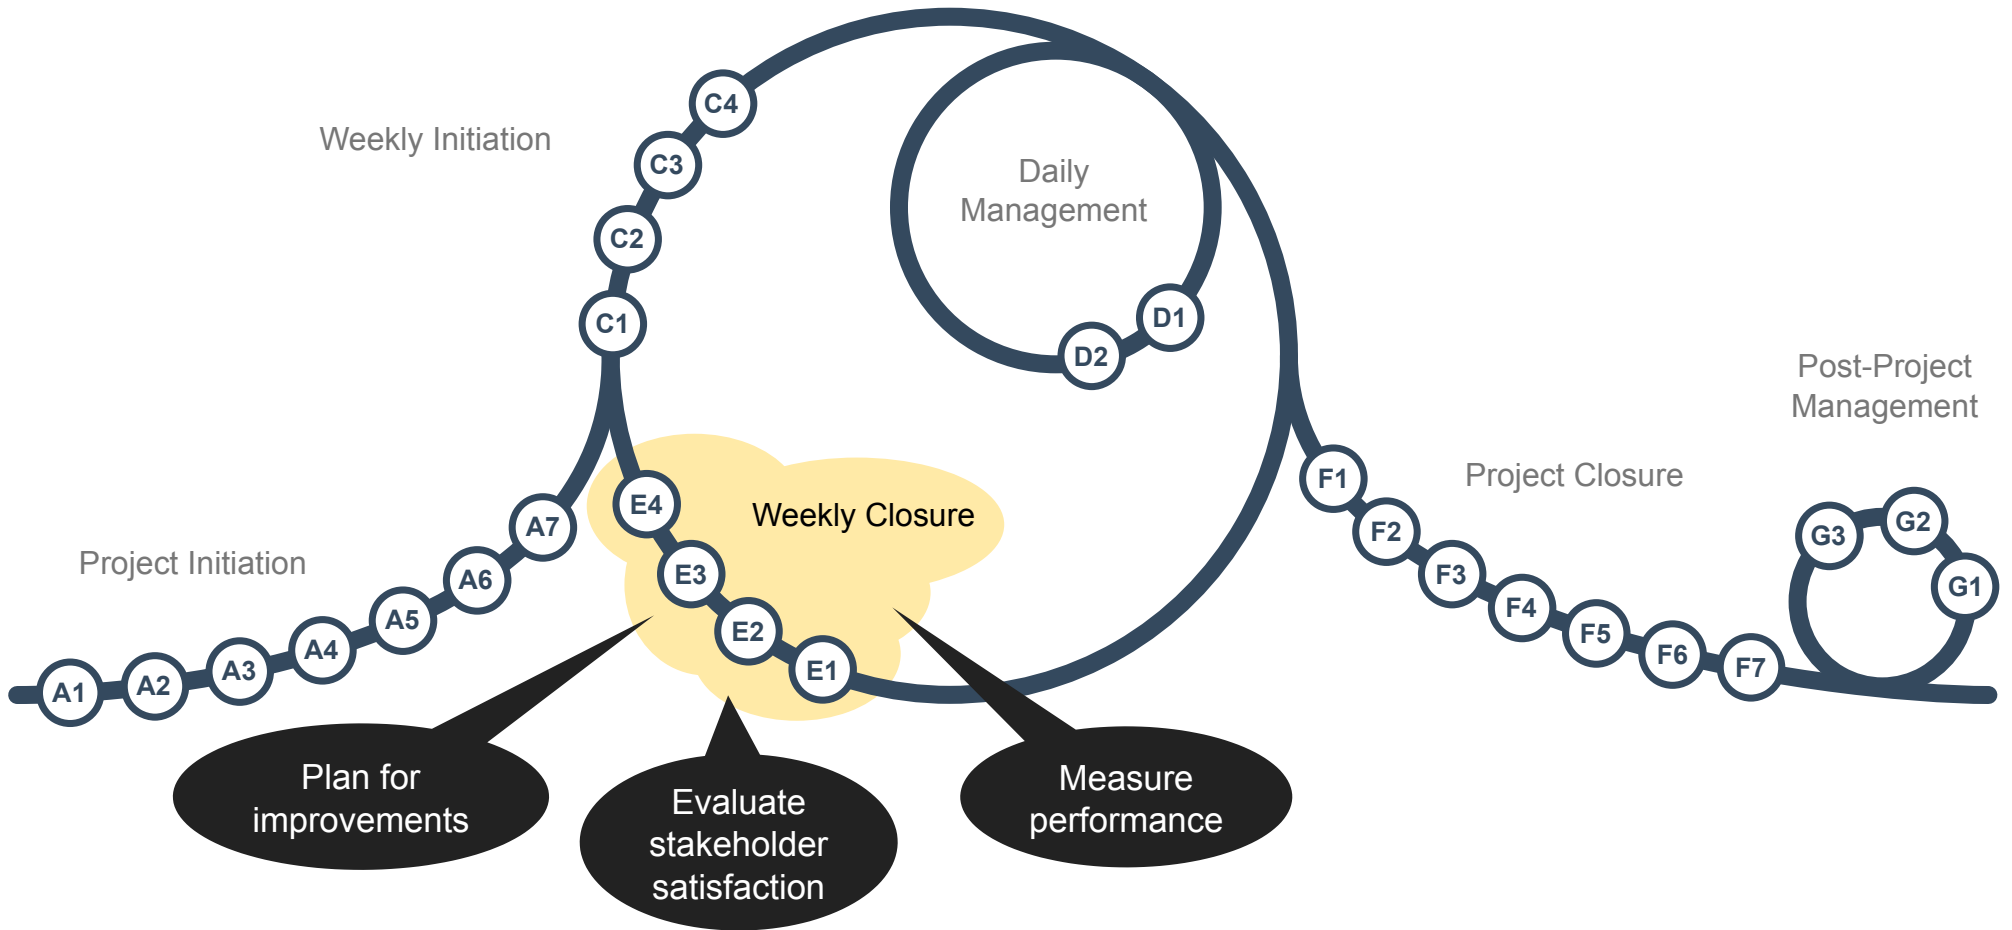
Weekly Initiation

C4
C3
C2
C1

Daily Management

D1
D2

Post-Project Management

Project Closure

Project Initiation

A1
A2
A3
A4
A5
A6
A7

E4
E3
E2
E1

Weekly Closure

F1
F2
F3
F4
F5
F6
F7

G3
G2
G1

Plan for improvements

Evaluate stakeholder satisfaction

Measure performance